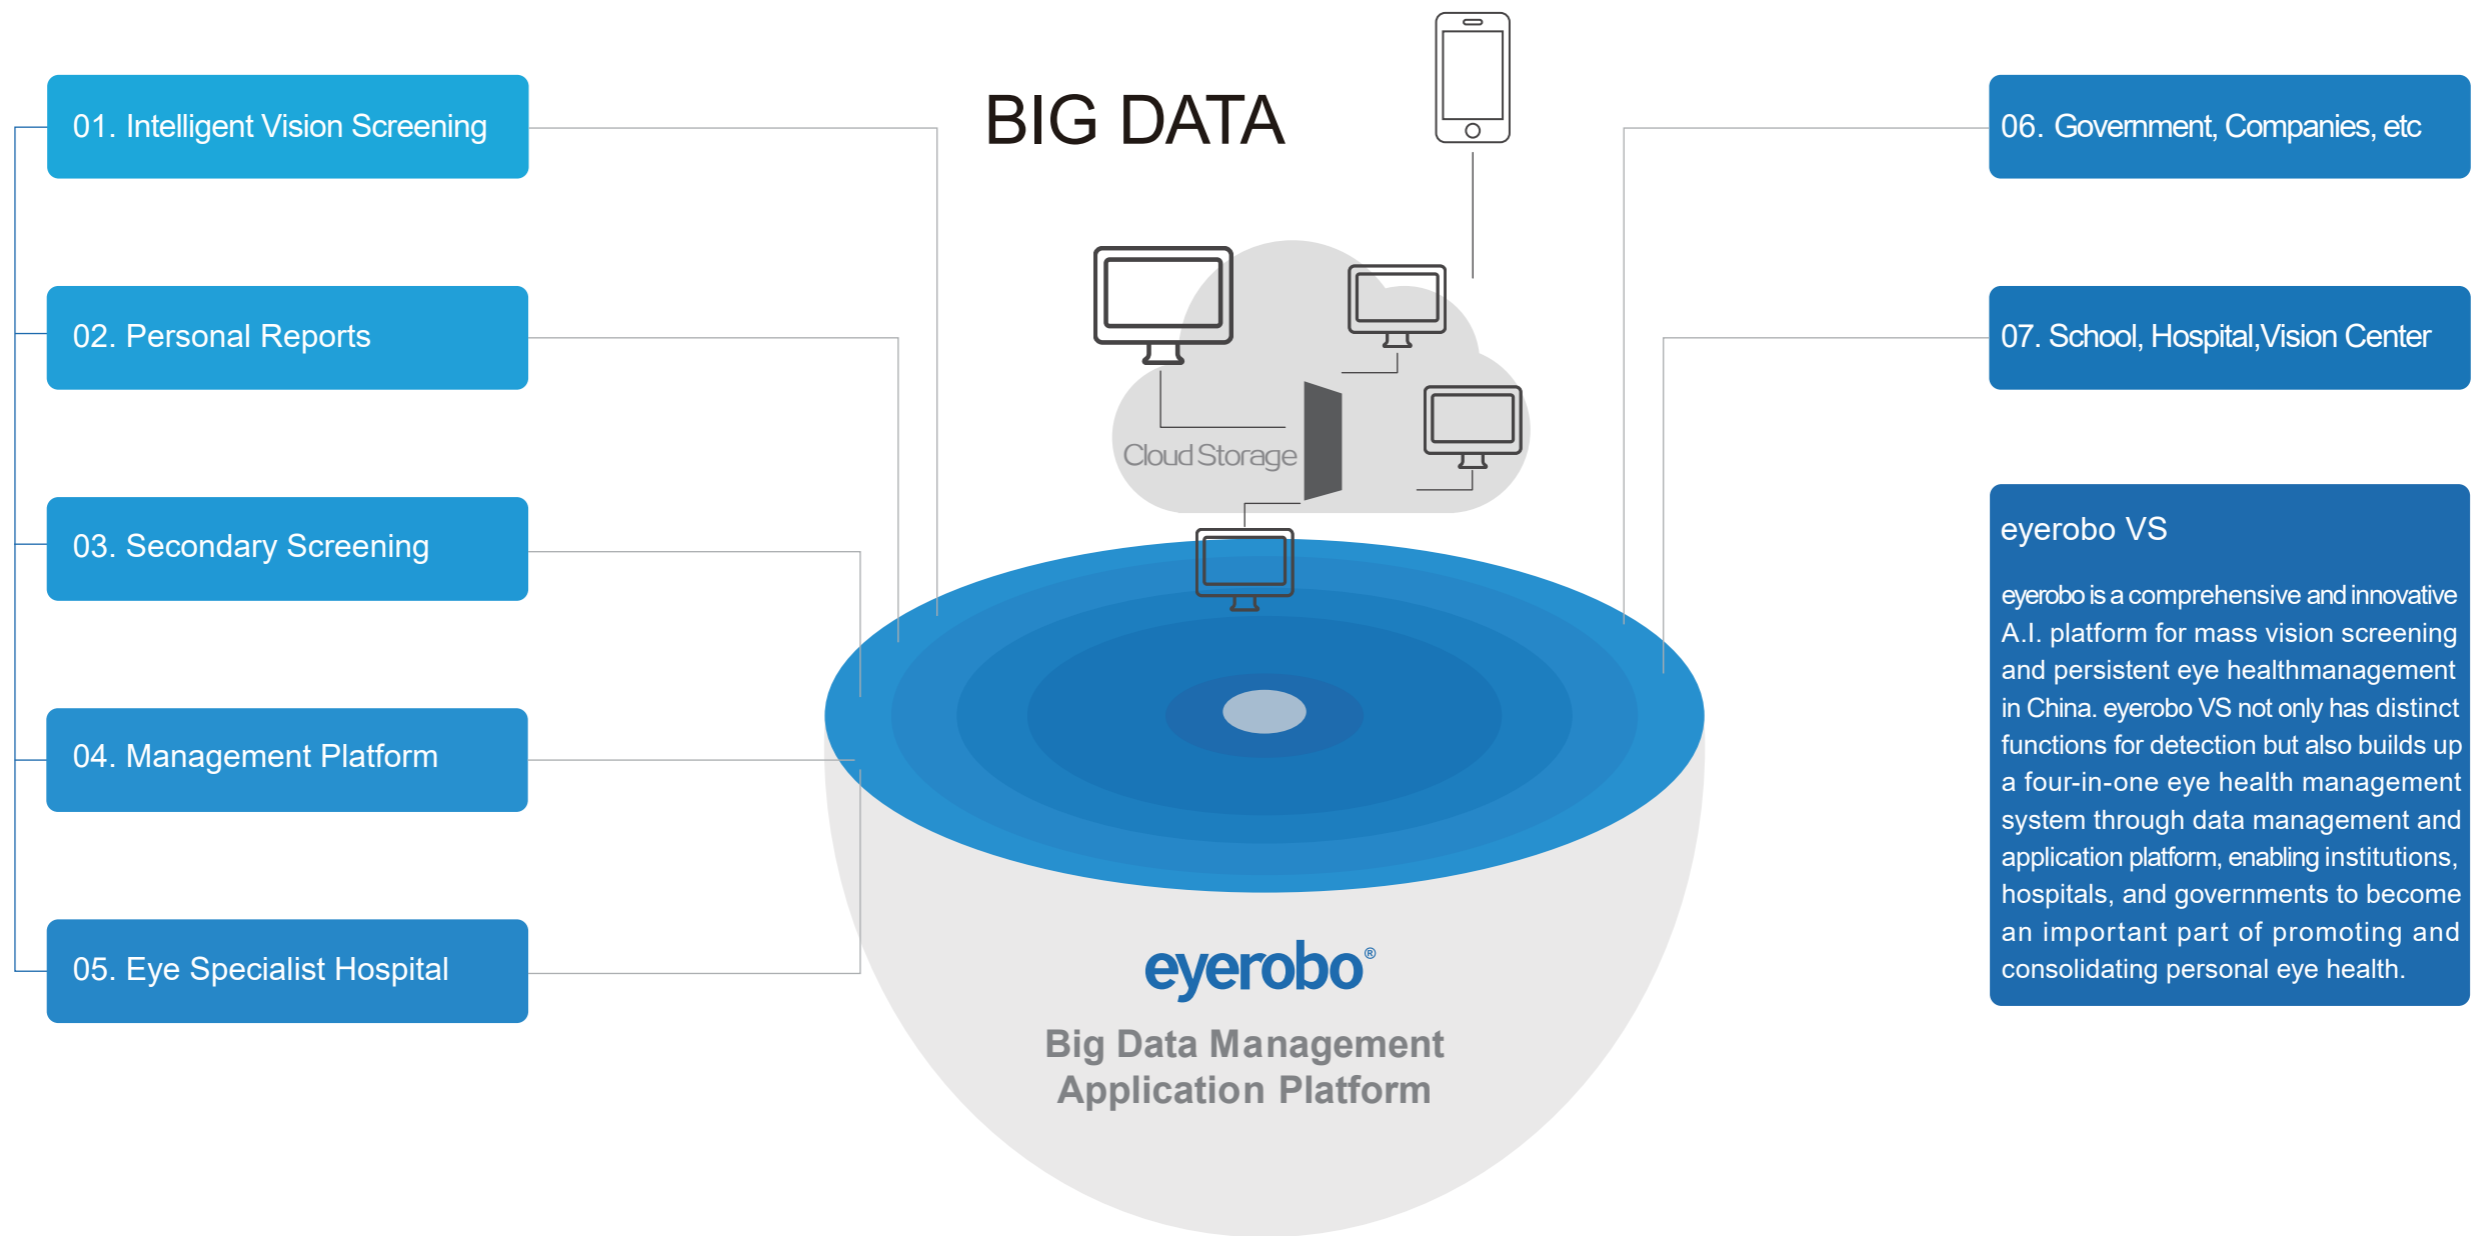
01. Intelligent Vision Screening

02. Personal Reports

03. Secondary Screening

04. Management Platform

05. Eye Specialist Hospital

BIG DATA

Cloud Storage

eyerobo®

Big Data Management Application Platform

06. Government, Companies, etc

07. School, Hospital, Vision Center

eyerobo VS

eyerobo is a comprehensive and innovative A.I. platform for mass vision screening and persistent eye healthmanagement in China. eyerobo VS not only has distinct functions for detection but also builds up a four-in-one eye health management system through data management and application platform, enabling institutions, hospitals, and governments to become an important part of promoting and consolidating personal eye health.